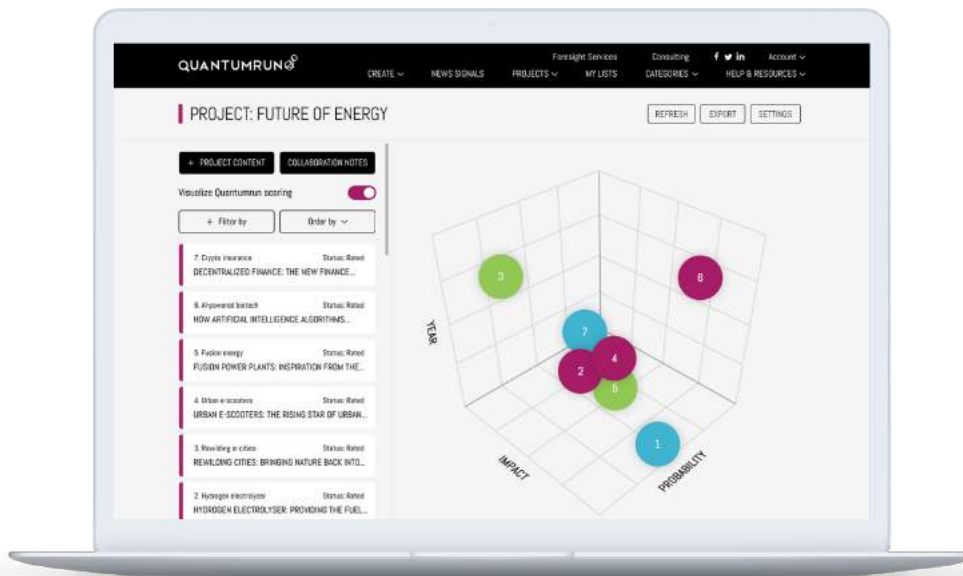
QUANTUMRUN

Foresight Services Consulting Account

CREATE NEWS SIGNALS PROJECTS MY LISTS CATEGORIES HELP & RESOURCES

PROJECT: FUTURE OF ENERGY

REFRESH EXPORT SETTINGS

+ PROJECT CONTENT COLLABORATION NOTES

Visualize Quantumrun scoring

+ Filter by Order by

7. Crypto insurance Status: Rated
DECENTRALIZED FINANCE: THE NEW FINANCE...

6. AI-powered biotech Status: Rated
HOW ARTIFICIAL INTELLIGENCE ALGORITHMS...

5. Fusion energy Status: Rated
FUSION POWER PLANTS: INSPIRATION FROM THE...

4. Urban e-scooters Status: Rated
URBAN E-SCOOTERS: THE RISING STAR OF URBAN...

3. Rewilding in cities Status: Rated
REWILDING CITIES: BRINGING NATURE BACK INTO...

2. Hydrogen electrolyzer Status: Rated
HYDROGEN ELECTROLYSER: PROVIDING THE FUEL...

YEAR

IMPACT

PROBABILITY

3

8

7

4

2

5

1